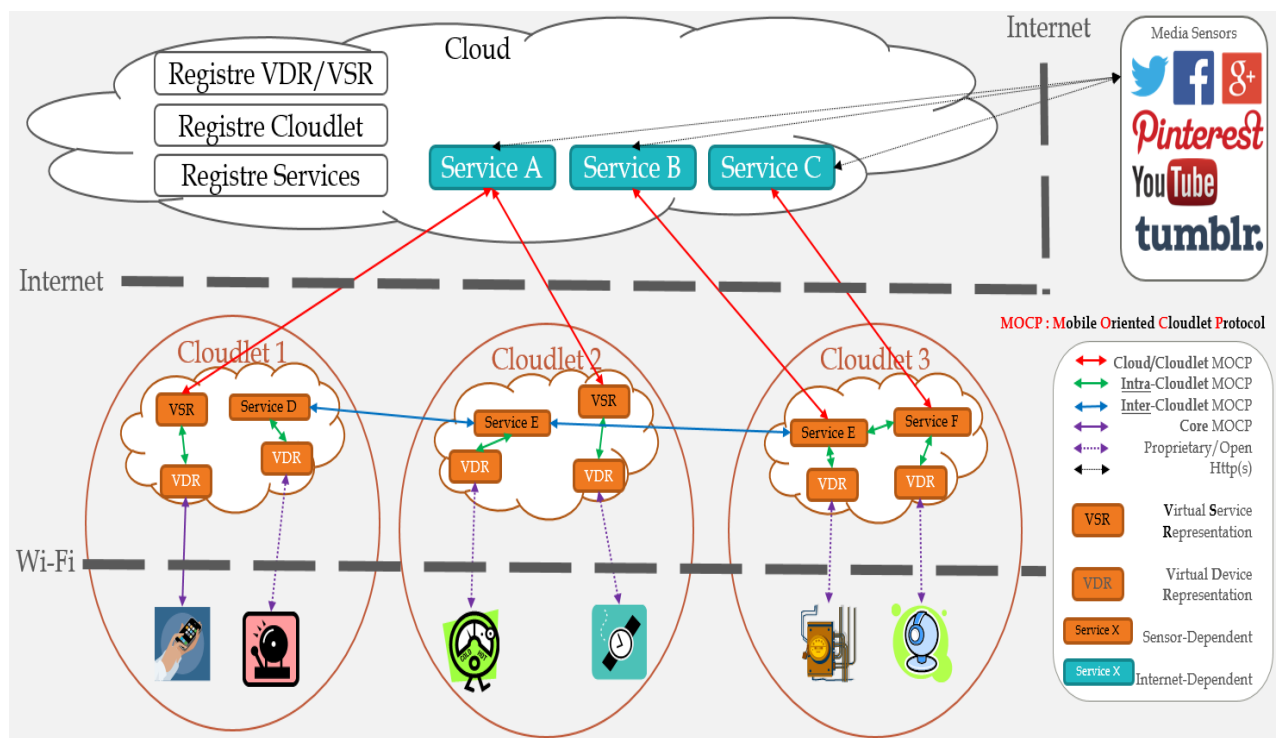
Cloud

Registre VDR/VSR

Registre Cloudlet

Registre Services

Service A

Service B

Service C

Internet

Media Sensors

Pinterest

YouTube

tumblr.

Internet

MOCP : Mobile Oriented Cloudlet Protocol

Cloudlet 1

VSR

Service D

VDR

VDR

Cloudlet 2

Service E

VSR

VDR

VDR

Cloudlet 3

Service E

Service F

VDR

VDR

Cloud/Cloudlet MOCP

Intra-Cloudlet MOCP

Inter-Cloudlet MOCP

Core MOCP

Proprietary/Open

Http(s)

VSR Virtual Service Representation

VDR Virtual Device Representation

Service X Sensor-Dependent

Service X Internet-Dependent

Wi-Fi